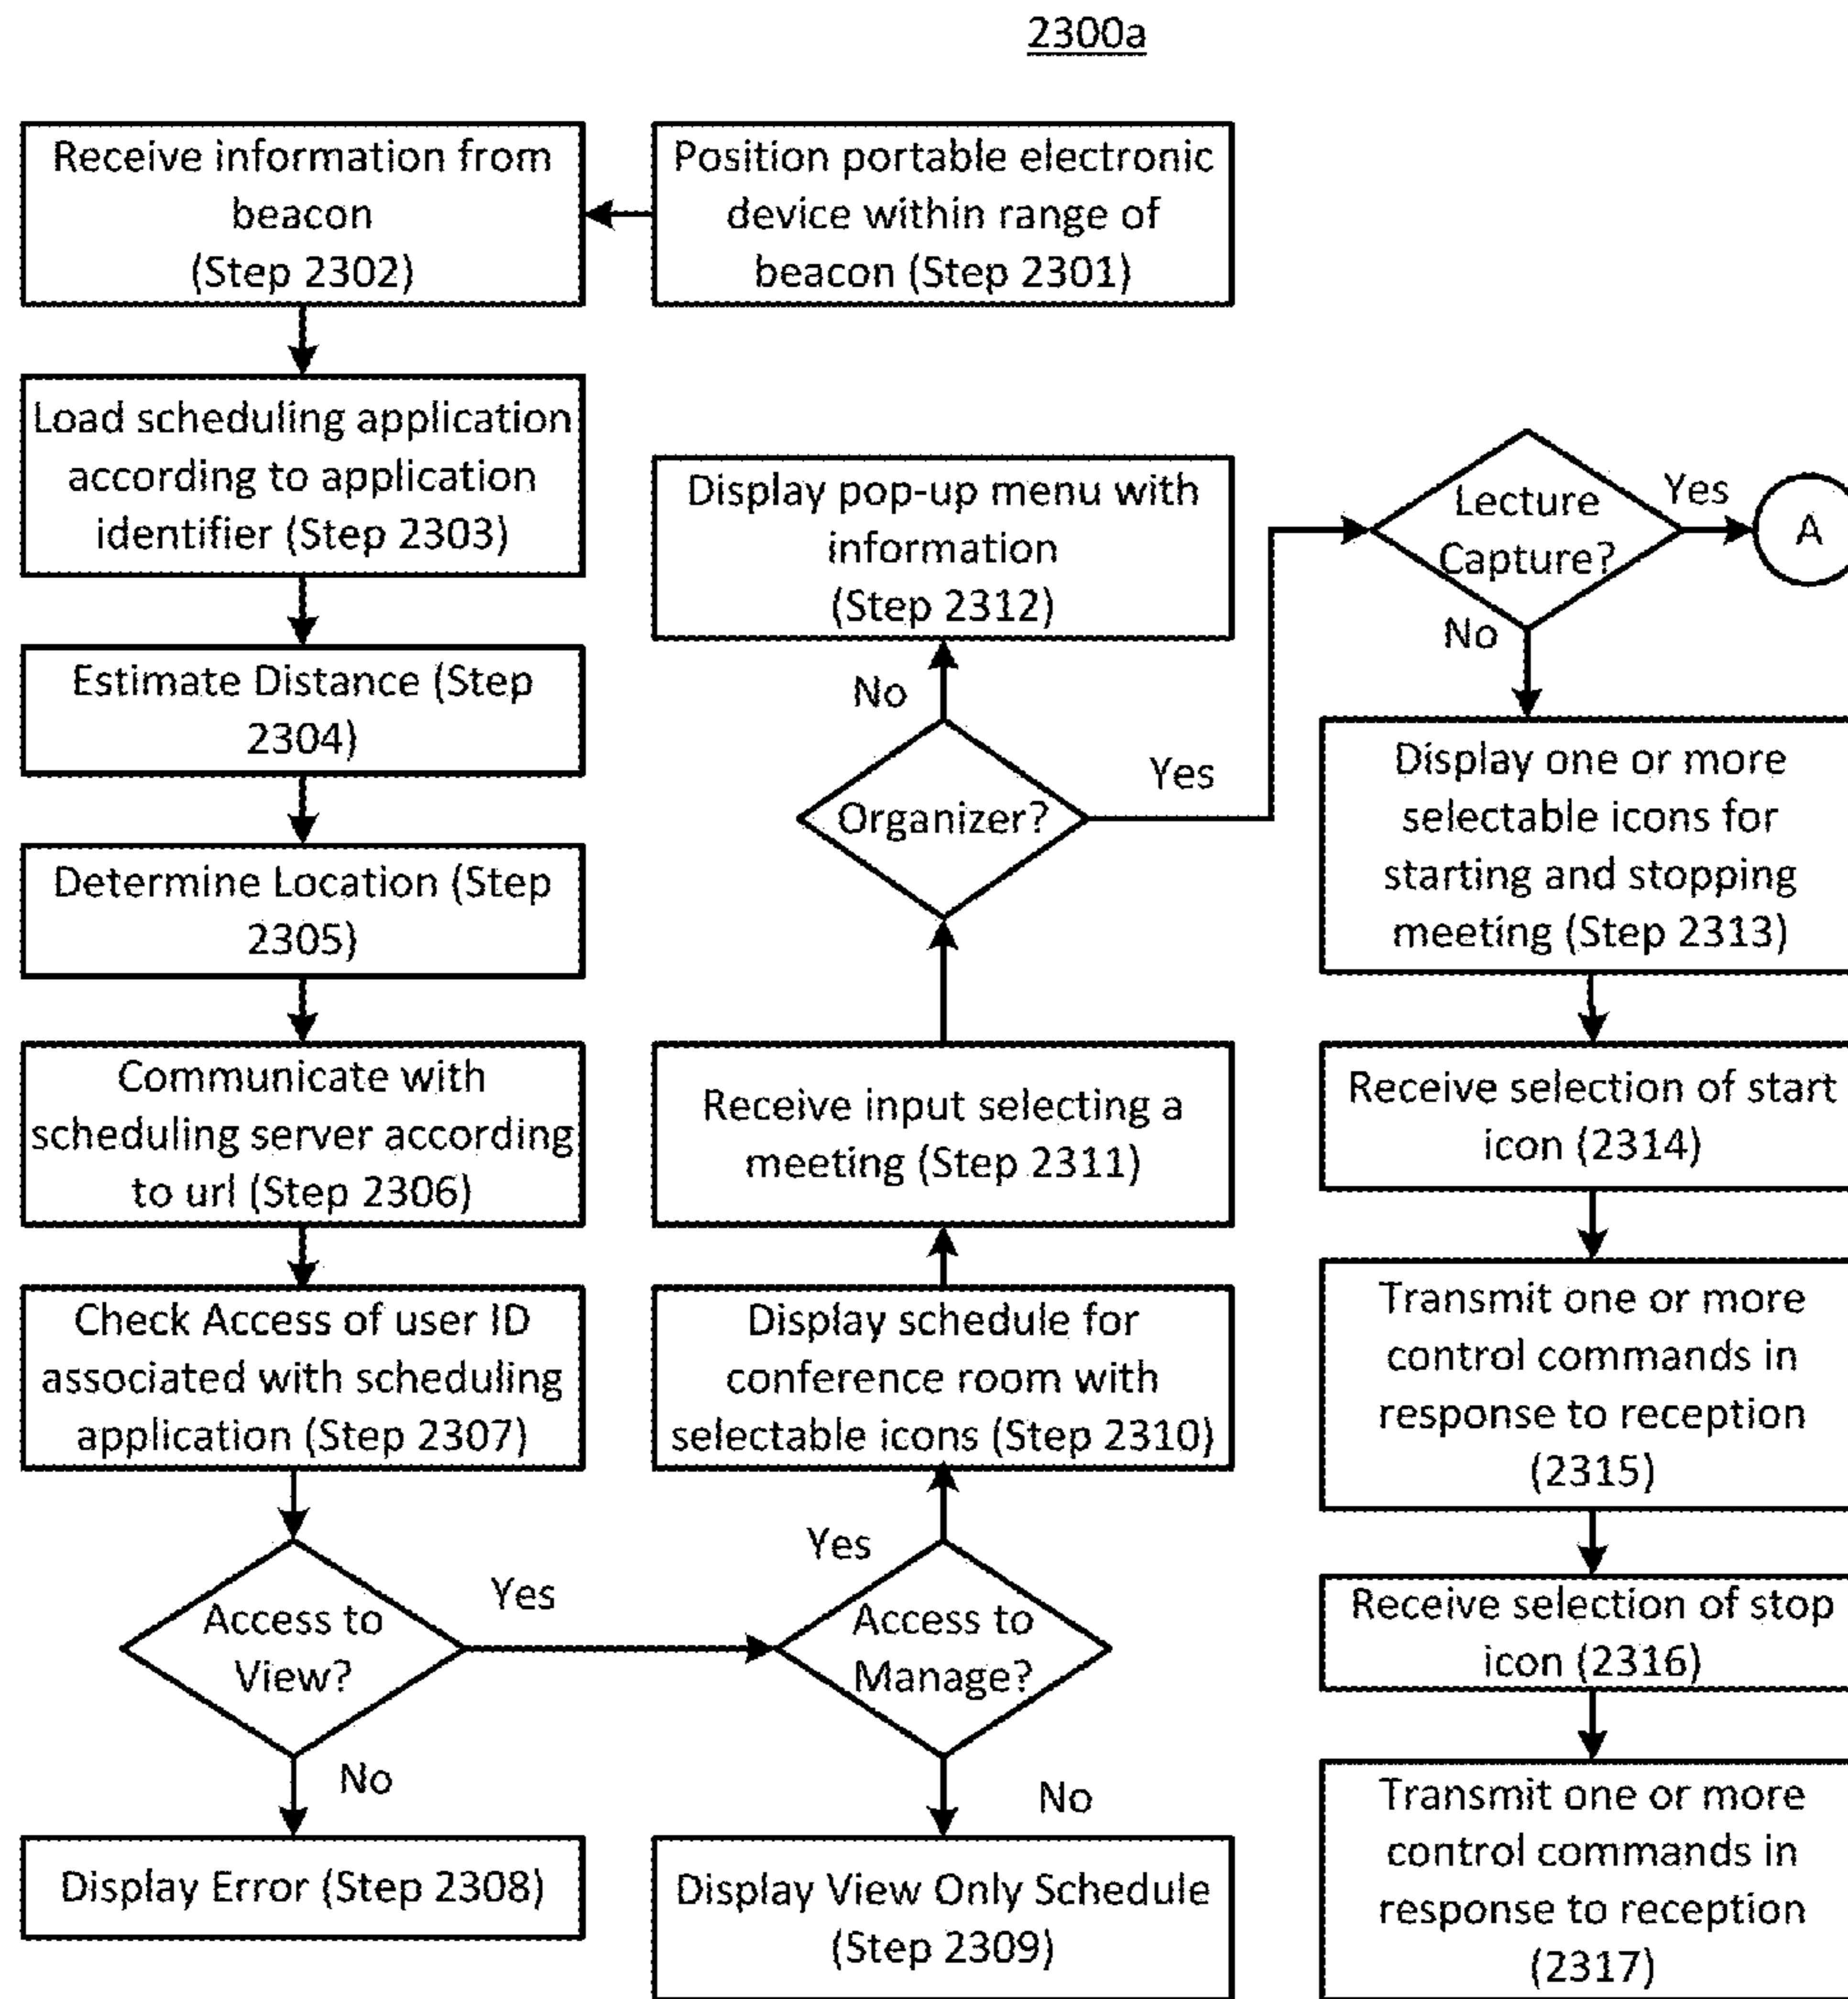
2300a

Receive information from beacon (Step 2302)

Position portable electronic device within range of beacon (Step 2301)

Load scheduling application according to application identifier (Step 2303)

Estimate Distance (Step 2304)

Determine Location (Step 2305)

Communicate with scheduling server according to url (Step 2306)

Check Access of user ID associated with scheduling application (Step 2307)

Access to View?

Yes

No

Display Error (Step 2308)

Access to Manage?

Yes

No

Display View Only Schedule (Step 2309)

Display schedule for conference room with selectable icons (Step 2310)

Receive input selecting a meeting (Step 2311)

Organizer?

No

Yes

Display pop-up menu with information (Step 2312)

Lecture Capture?

Yes

A

No

Display one or more selectable icons for starting and stopping meeting (Step 2313)

Receive selection of start icon (2314)

Transmit one or more control commands in response to reception (2315)

Receive selection of stop icon (2316)

Transmit one or more control commands in response to reception (2317)